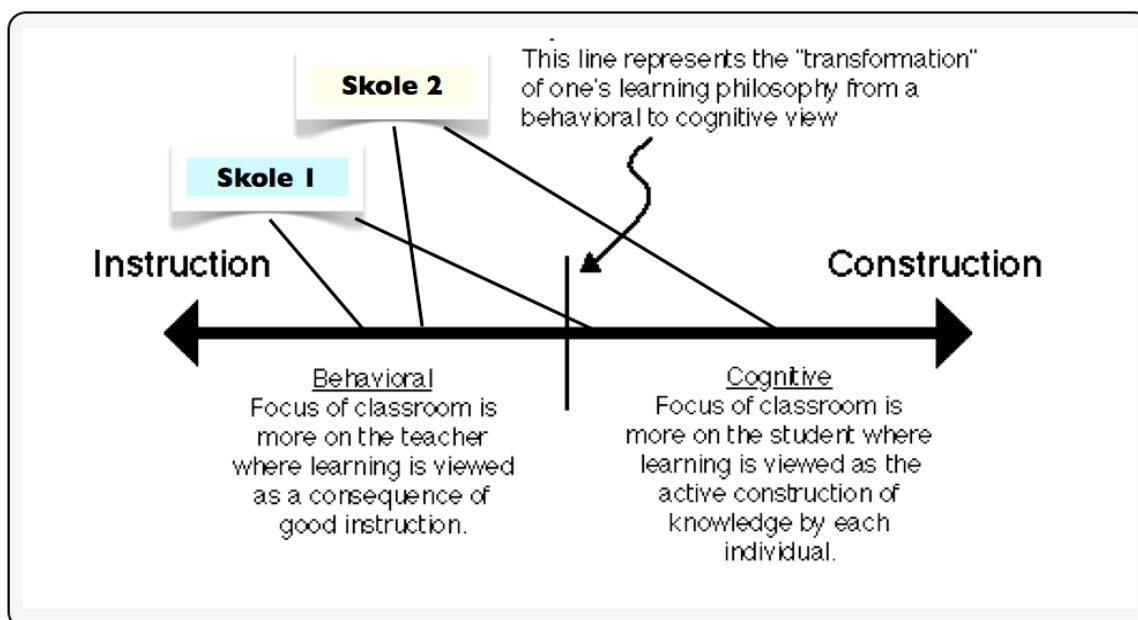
Skole 2

This line represents the "transformation" of one's learning philosophy from a behavioral to cognitive view

Skole 1

Instruction

Construction

Behavioral
Focus of classroom is more on the teacher where learning is viewed as a consequence of good instruction.

Cognitive
Focus of classroom is more on the student where learning is viewed as the active construction of knowledge by each individual.